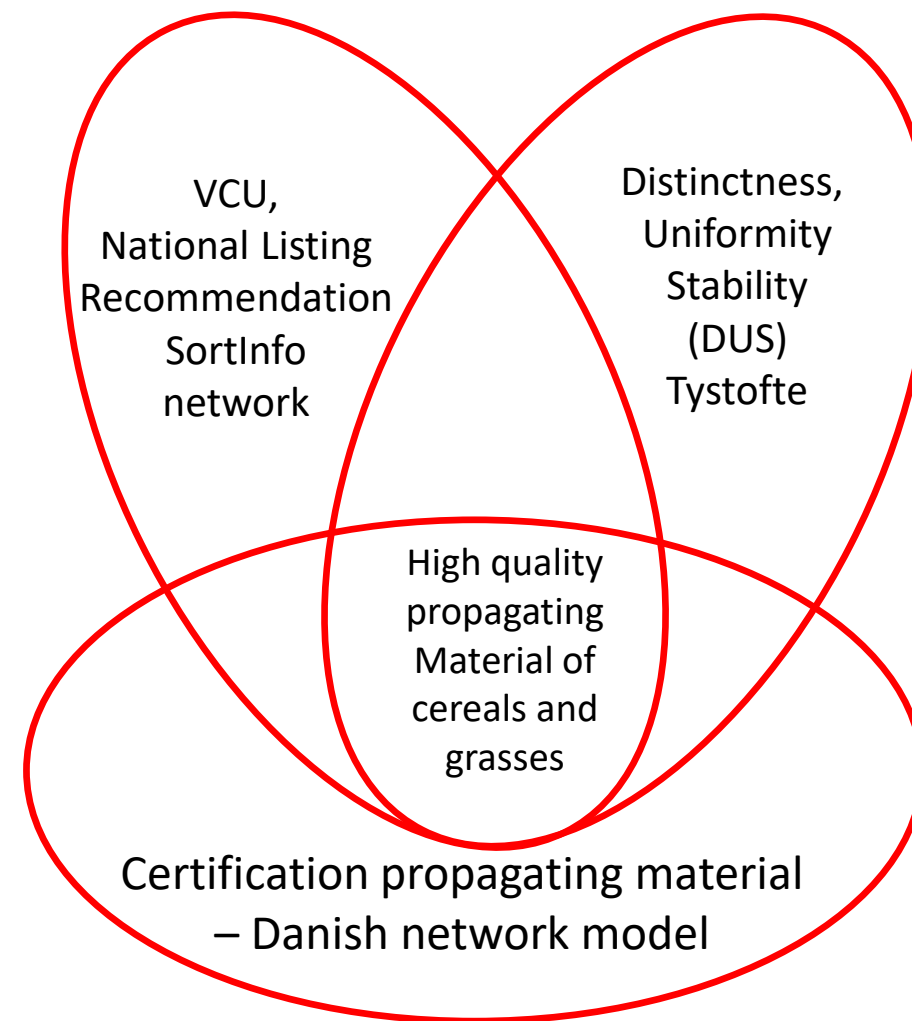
VCU,
National Listing
Recommendation
SortInfo
network

Distinctness,
Uniformity
Stability
(DUS)
Tystofte

High quality
propagating
Material of
cereals and
grasses

Certification propagating material
– Danish network model